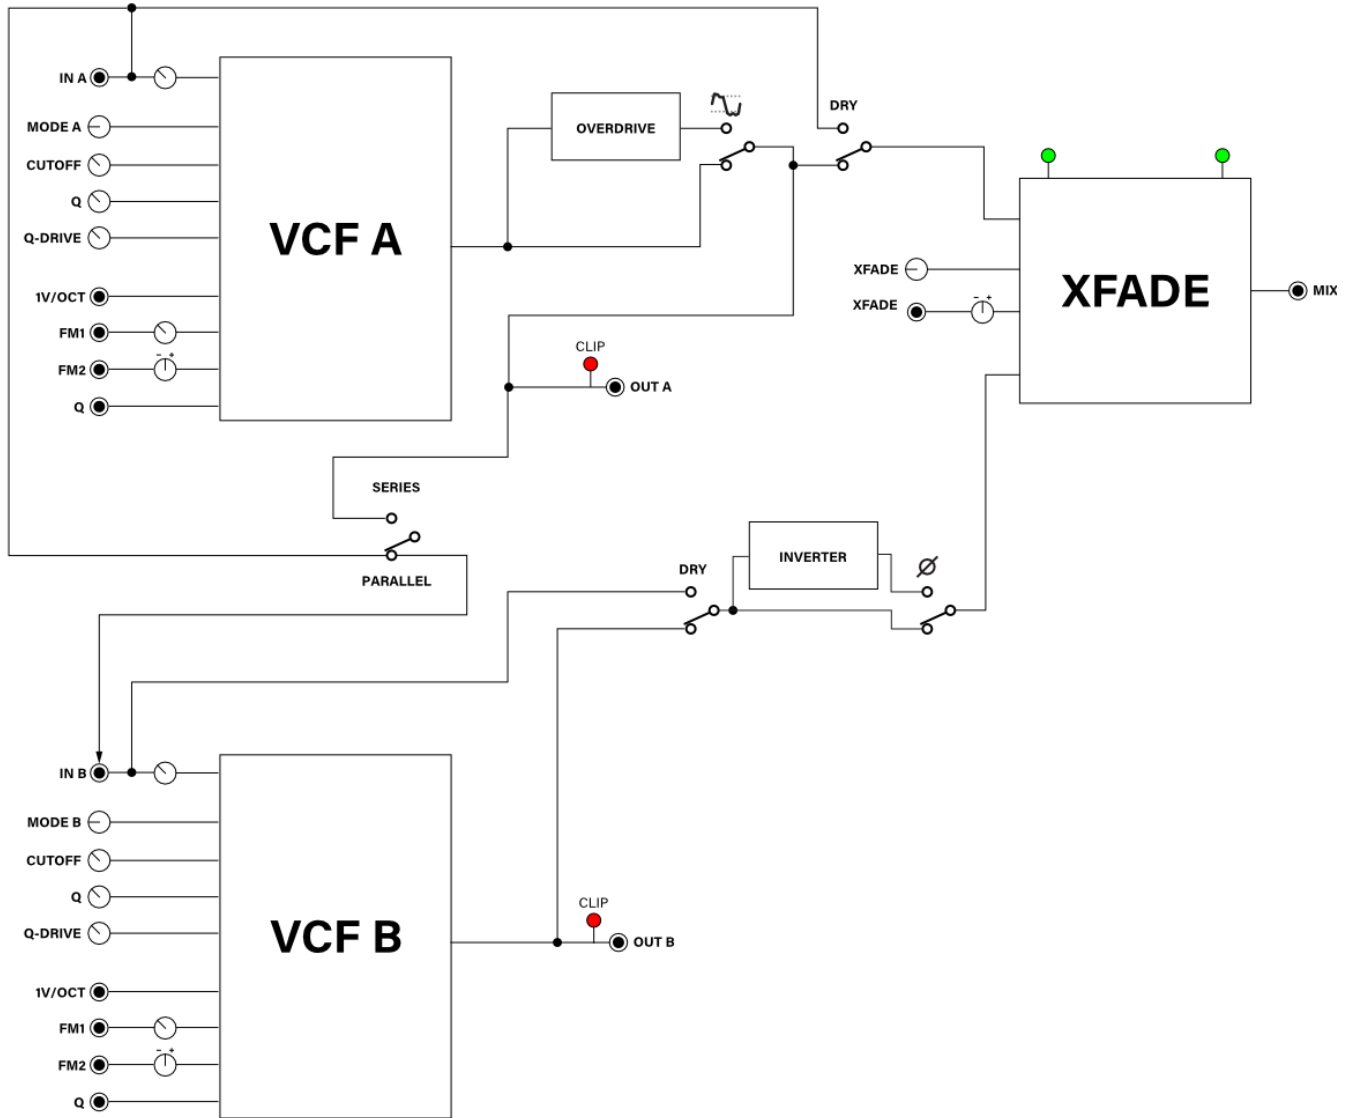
IN A
MODE A
CUTOFF
Q
Q-DRIVE
1V/OCT
FM1
FM2
Q

VCF A

OVERDRIVE

DRY

CLIP
OUT A

SERIES
PARALLEL

XFADE
XFADE
XFADE
MIX

INVERTER
DRY
Ø

IN B
MODE B
CUTOFF
Q
Q-DRIVE
1V/OCT
FM1
FM2
Q

VCF B

CLIP
OUT B